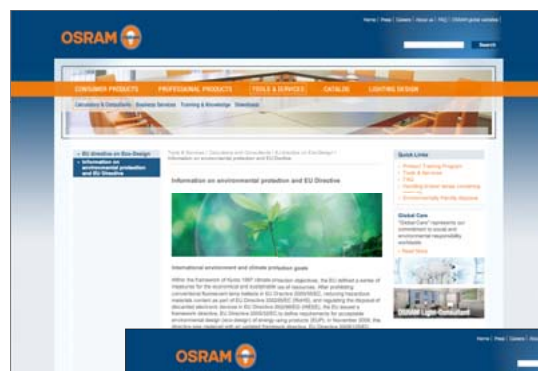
OSRAM

Home | Press | Careers | About us | FAQ | OSRAM global website

Search

CONSUMER PRODUCTS PROFESSIONAL PRODUCTS TOOLS & SERVICES CATALOG LIGHTING DESIGN

Calculators & Consultants Business Services Training & Knowledge Downloads

» EU directive on Eco-Design
» Information on environmental protection and EU Directive

Tools & Services / Calculators and Consultants / EU directive on Eco-Design / Information on environmental protection and EU Directive

Information on environmental protection and EU Directive

International environment and climate protection goals

Within the framework of Kyoto 1997 climate protection objectives, the EU defined a series of measures for the economical and sustainable use of resources. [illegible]

Quick Links

» Product Training Program
» Tools & Services
» FAQ
» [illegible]
» Environmentally friendly disposal

Global Care

"Global Care" represents our commitment to social and environmental responsibility worldwide.

» Read more

OSRAM Light Consultant

OSRAM

Home | Press | Careers | About us